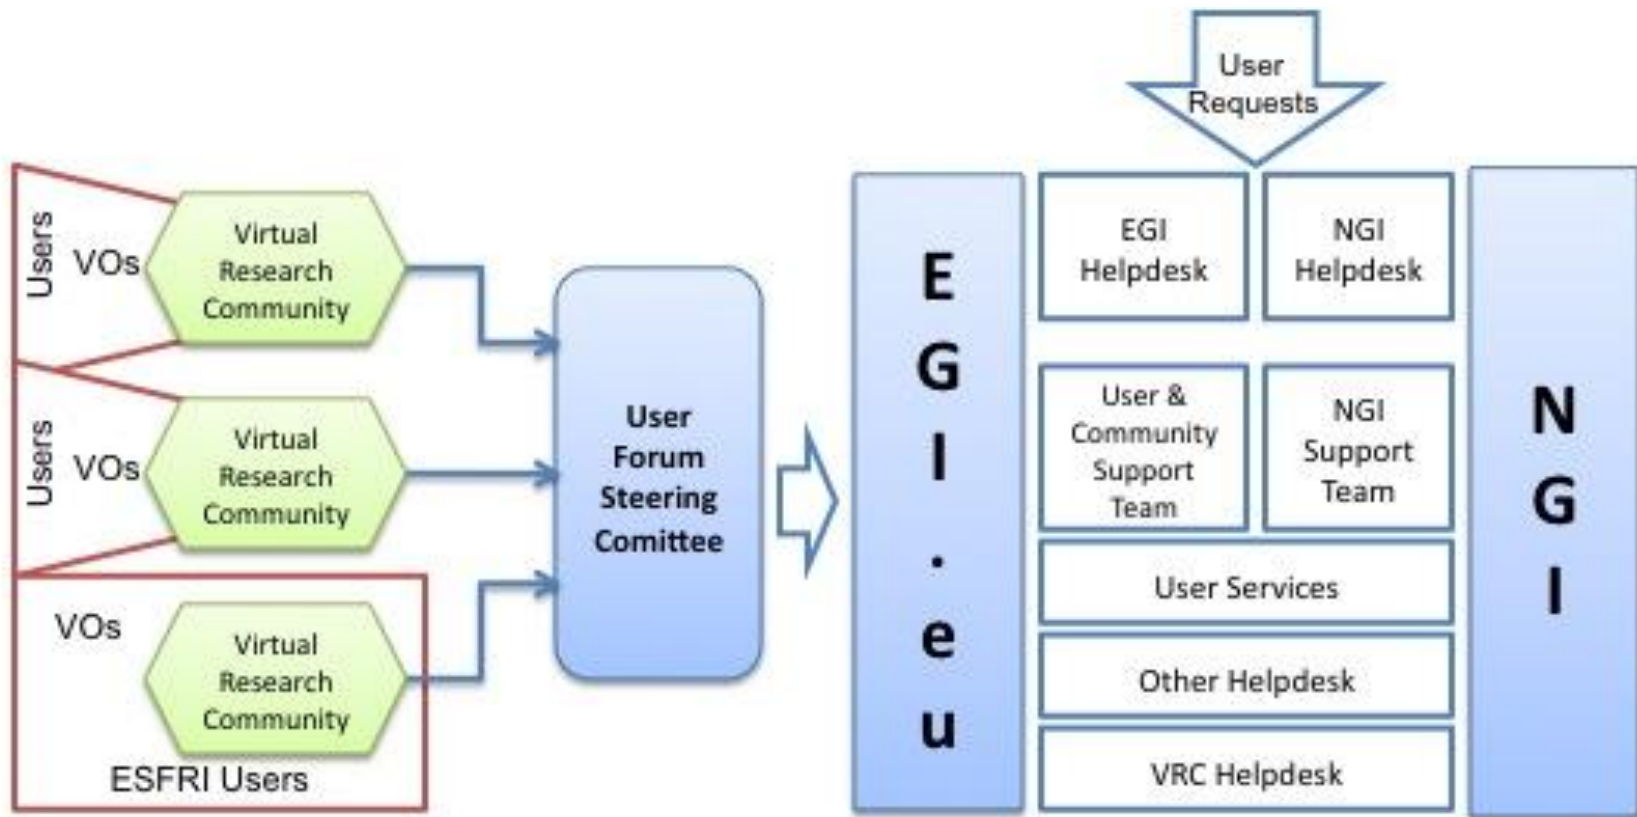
Users
VOs
Virtual Research Community

Users
VOs
Virtual Research Community

VOs
Virtual Research Community
ESFRI Users

User Forum Steering Comittee

User Requests

EGI.eu

EGI Helpdesk

NGI Helpdesk

User & Community Support Team

NGI Support Team

User Services

Other Helpdesk

VRC Helpdesk

NGI